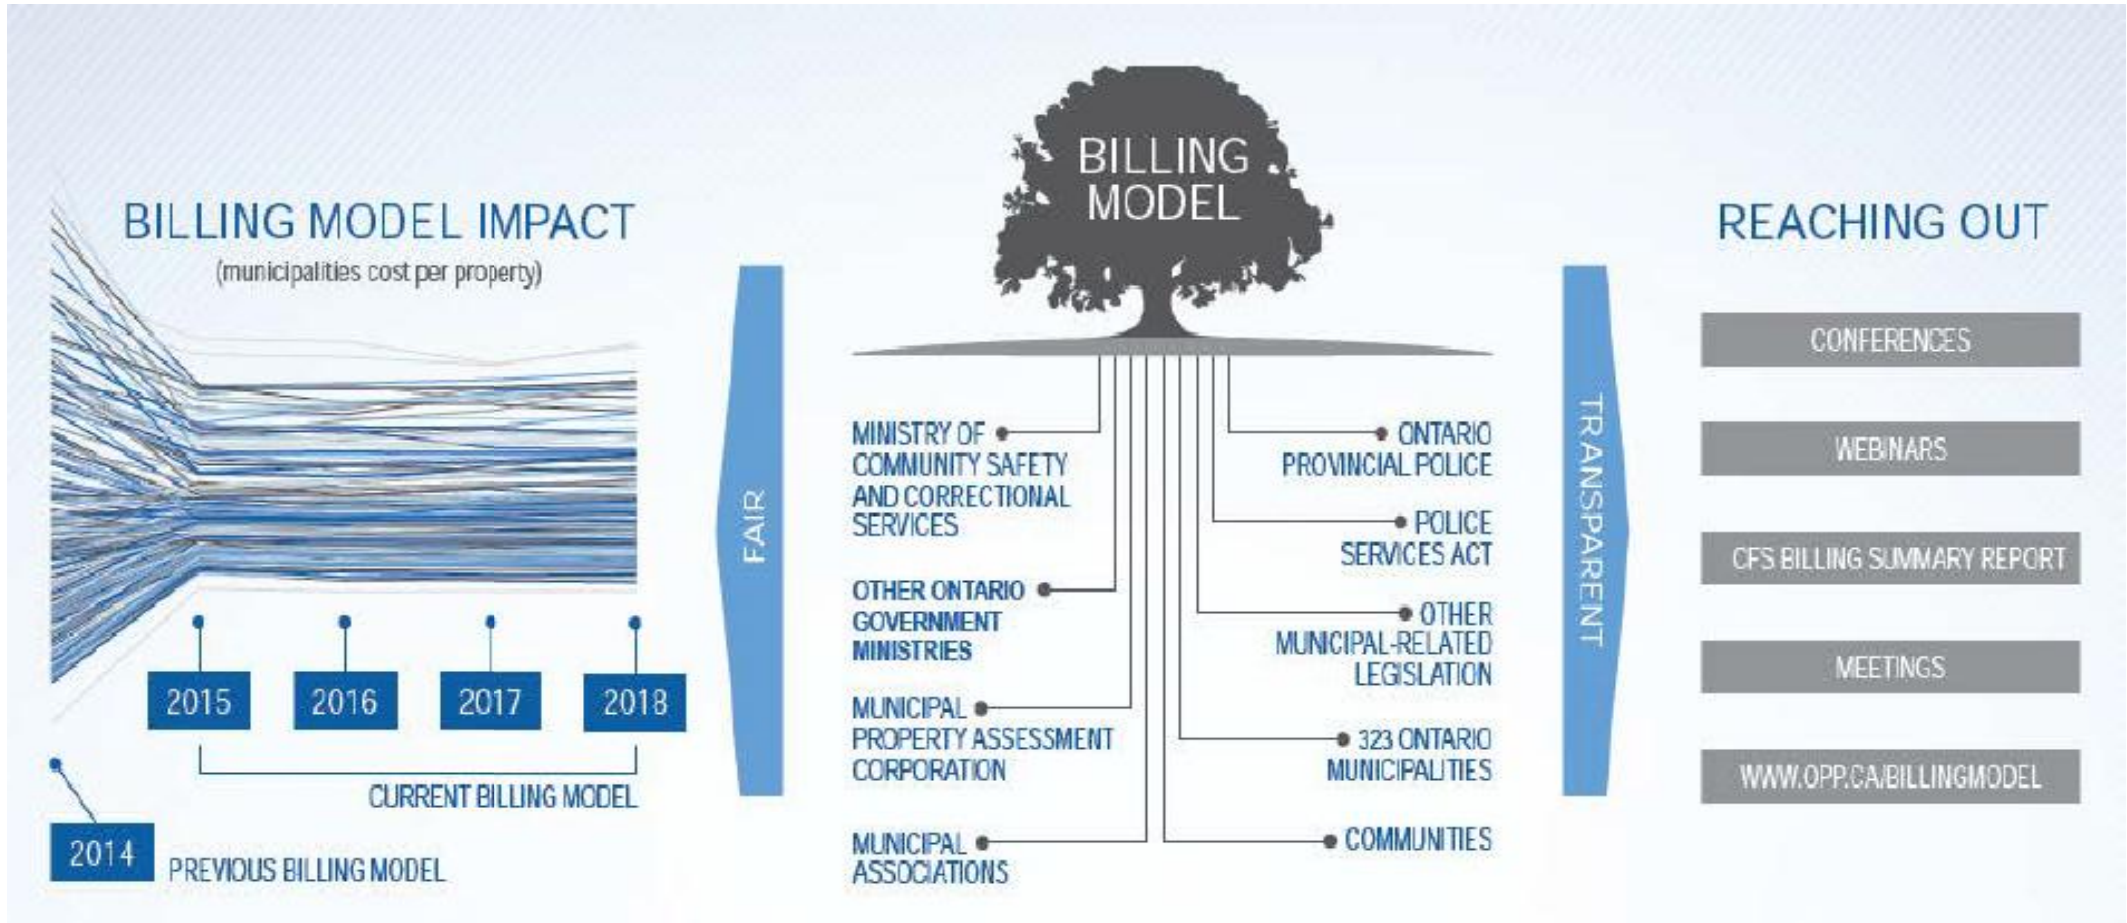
BILLING MODEL IMPACT
(municipalities cost per property)

2015
2016
2017
2018

CURRENT BILLING MODEL

2014
PREVIOUS BILLING MODEL

FAIR

BILLING MODEL

MINISTRY OF COMMUNITY SAFETY AND CORRECTIONAL SERVICES

OTHER ONTARIO GOVERNMENT MINISTRIES

MUNICIPAL PROPERTY ASSESSMENT CORPORATION

MUNICIPAL ASSOCIATIONS

ONTARIO PROVINCIAL POLICE

POLICE SERVICES ACT

OTHER MUNICIPAL-RELATED LEGISLATION

323 ONTARIO MUNICIPALITIES

COMMUNITIES

TRANSPARENT

REACHING OUT

CONFERENCES

WEBINARS

CFS BILLING SUMMARY REPORT

MEETINGS

WWW.OPP.CA/BILLINGMODEL